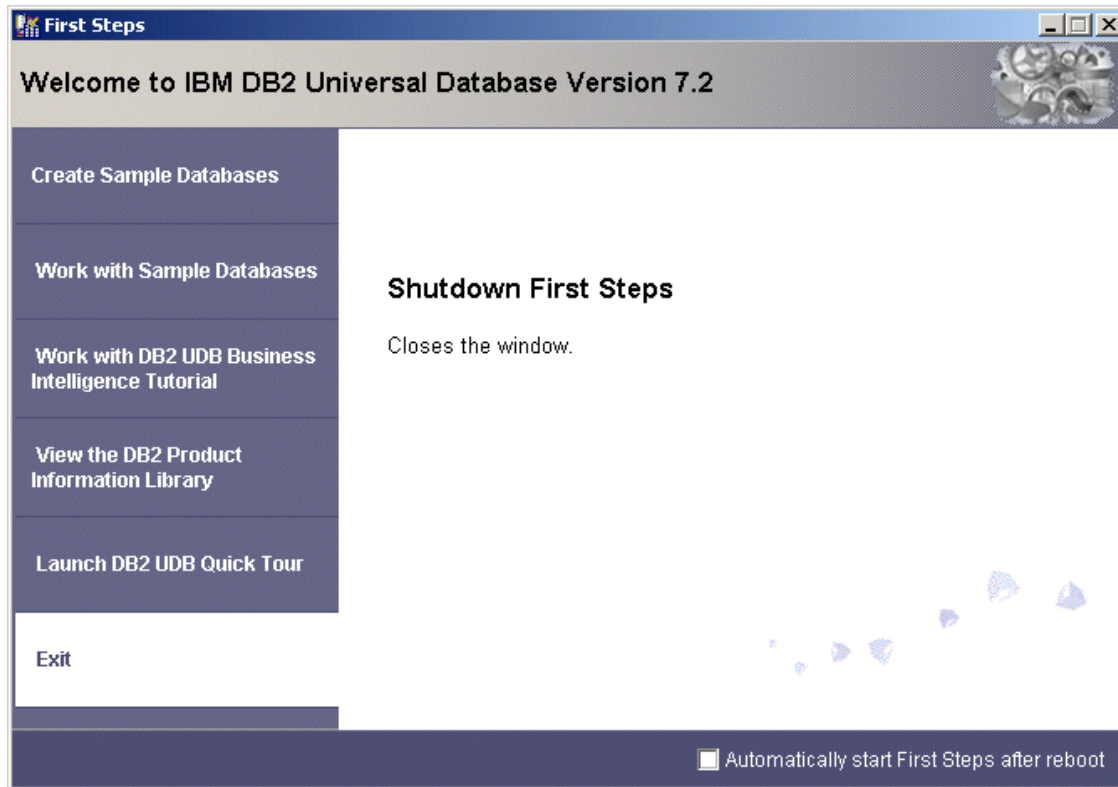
First Steps

Welcome to IBM DB2 Universal Database Version 7.2

Create Sample Databases

Work with Sample Databases

Work with DB2 UDB Business Intelligence Tutorial

View the DB2 Product Information Library

Launch DB2 UDB Quick Tour

Exit

Shutdown First Steps

Closes the window.

Automatically start First Steps after reboot